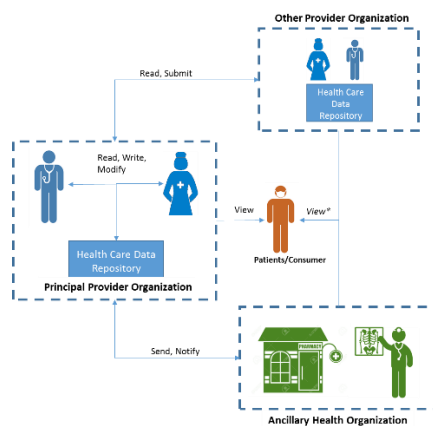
Other Provider Organization

Health Care Data Repository

Read, Submit

Read, Write, Modify

Health Care Data Repository

Principal Provider Organization

View

View*

Patients/Consumer

Send, Notify

Ancillary Health Organization